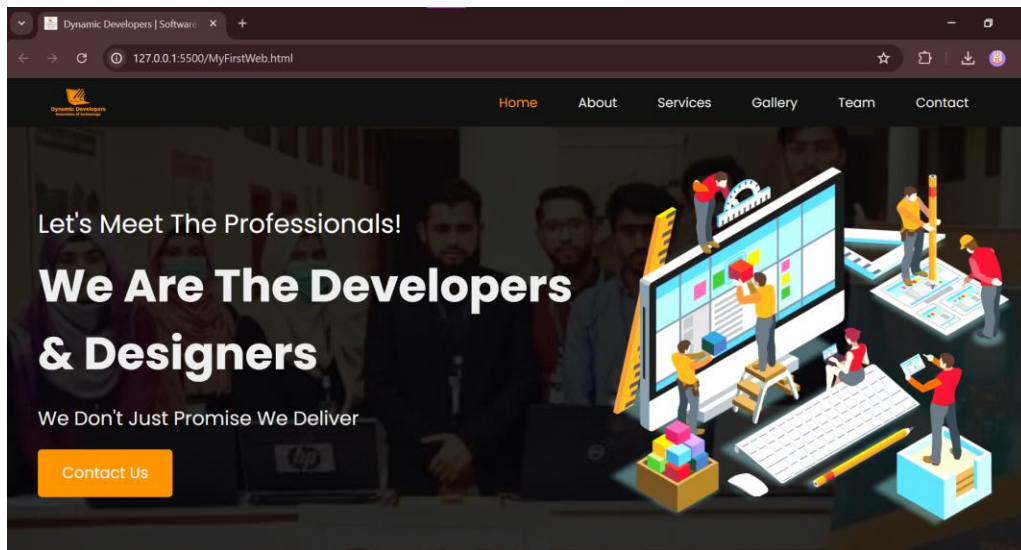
Dynamic Developers | Software ×

127.0.0.1:5500/MyFirstWeb.html

Dynamic Developers
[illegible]

Home About Services Gallery Team Contact

Let's Meet The Professionals!

We Are The Developers & Designers

We Don't Just Promise We Deliver

Contact Us

hp